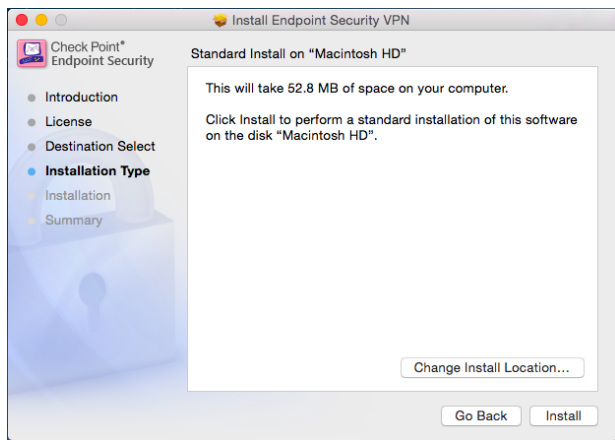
Install Endpoint Security VPN

Check Point®
Endpoint Security

Standard Install on “Macintosh HD”

Introduction
License
Destination Select
Installation Type
Installation
Summary

This will take 52.8 MB of space on your computer.

Click Install to perform a standard installation of this software on the disk “Macintosh HD”.

Change Install Location...

Go Back
Install